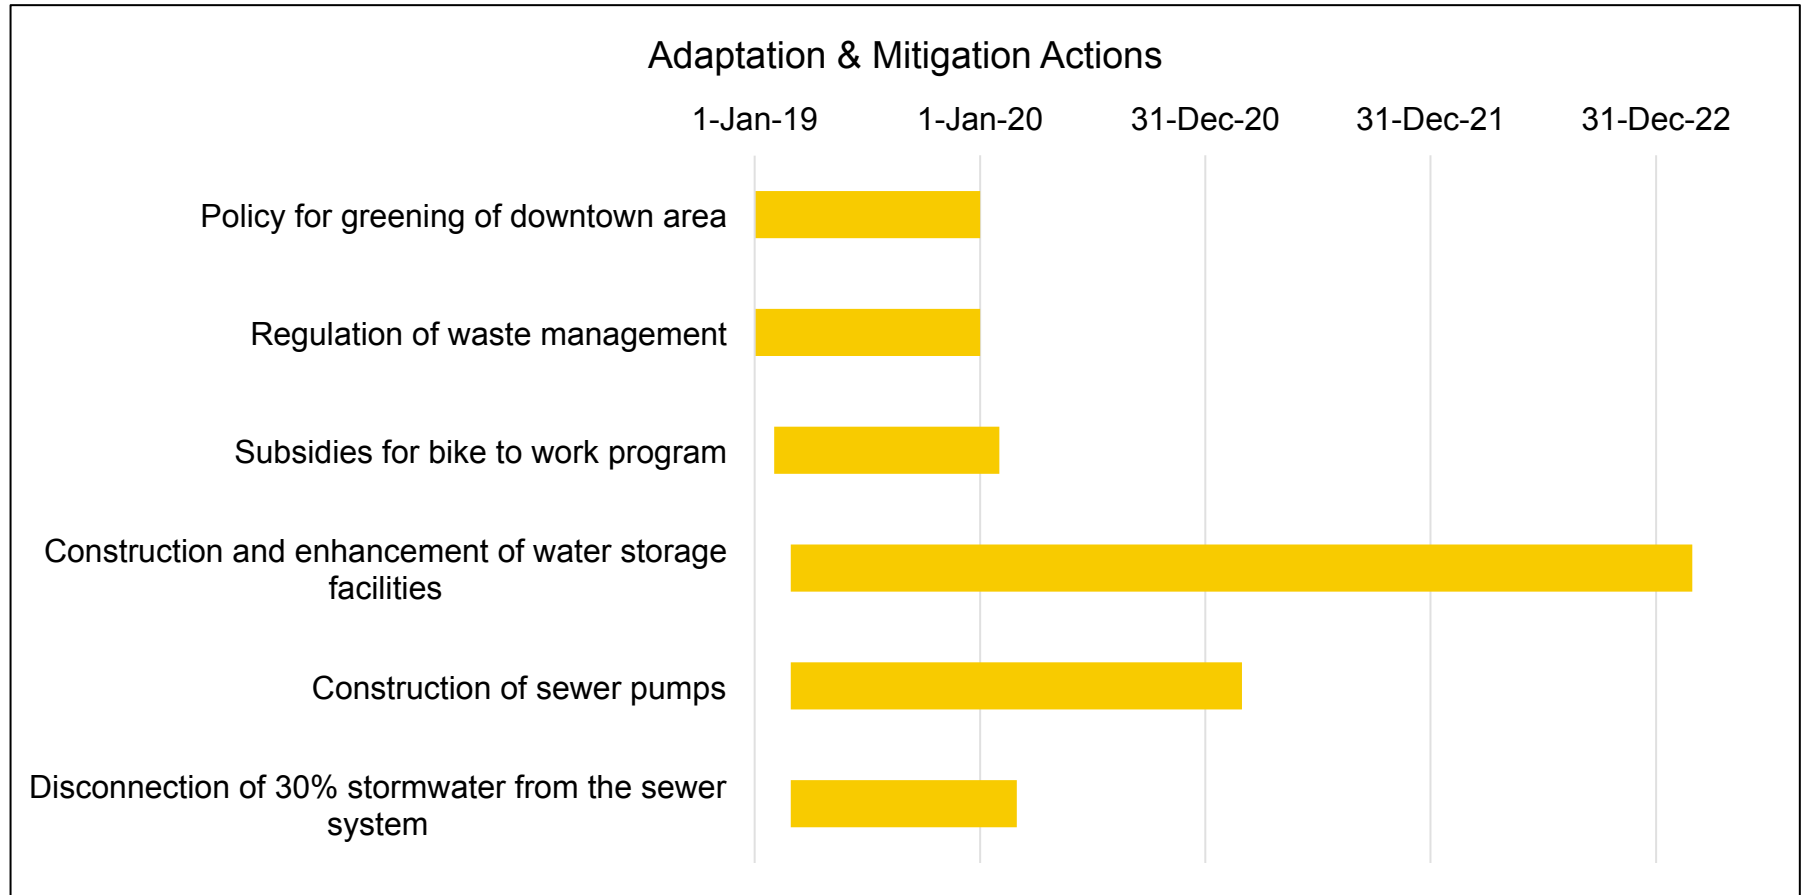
Adaptation & Mitigation Actions

1-Jan-19
1-Jan-20
31-Dec-20
31-Dec-21
31-Dec-22

Policy for greening of downtown area

Regulation of waste management

Subsidies for bike to work program

Construction and enhancement of water storage facilities

Construction of sewer pumps

Disconnection of 30% stormwater from the sewer system